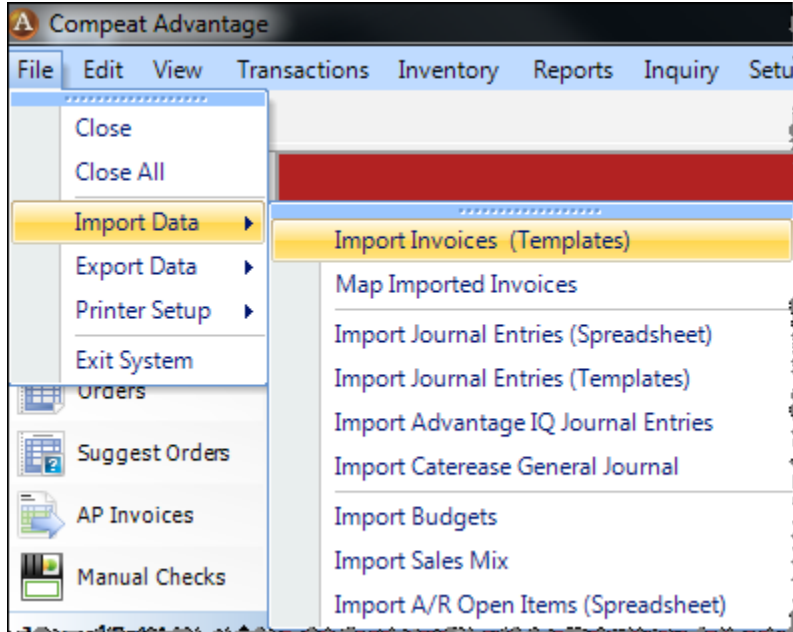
Compeat Advantage

File Edit View Transactions Inventory Reports Inquiry Setu

Close
Close All
Import Data
Export Data
Printer Setup
Exit System

Import Invoices (Templates)
Map Imported Invoices
Import Journal Entries (Spreadsheet)
Import Journal Entries (Templates)
Import Advantage IQ Journal Entries
Import Caterease General Journal
Import Budgets
Import Sales Mix
Import A/R Open Items (Spreadsheet)

Orders
Suggest Orders
AP Invoices
Manual Checks